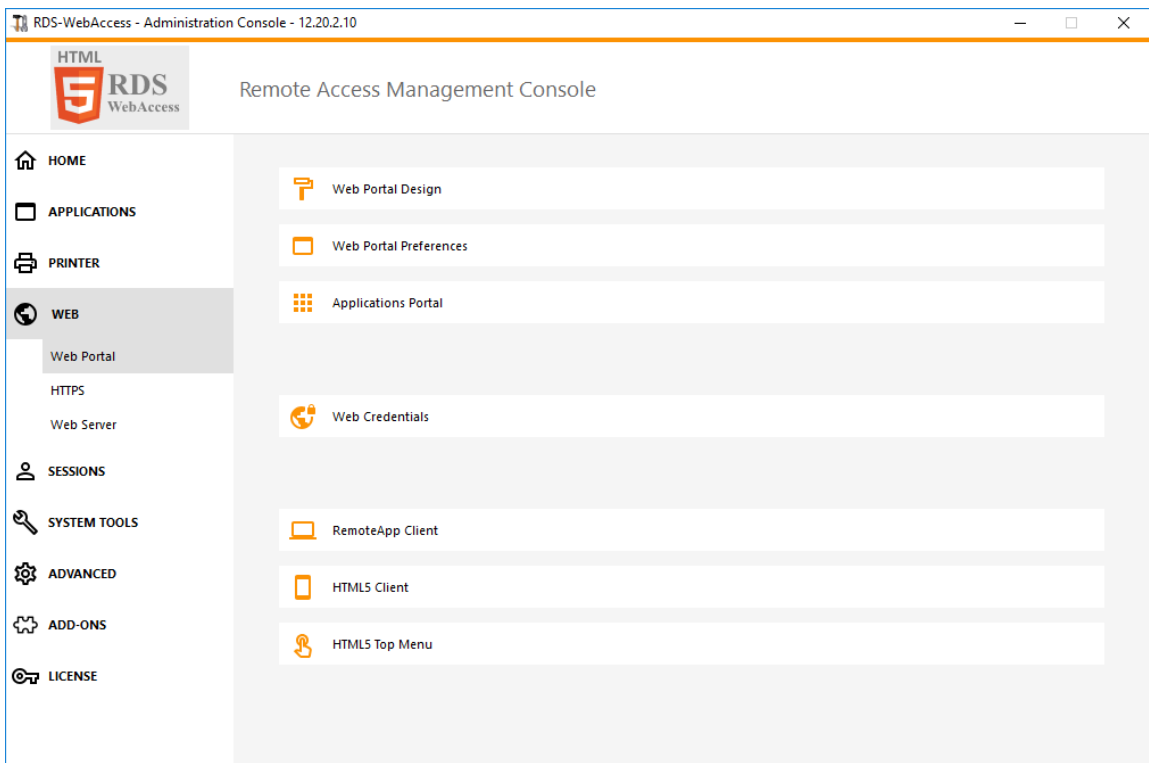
RDS-WebAccess - Administration Console - 12.20.2.10

HTML 5 RDS WebAccess

Remote Access Management Console

HOME

APPLICATIONS

PRINTER

WEB

Web Portal

HTTPS

Web Server

SESSIONS

SYSTEM TOOLS

ADVANCED

ADD-ONS

LICENSE

Web Portal Design

Web Portal Preferences

Applications Portal

Web Credentials

RemoteApp Client

HTML5 Client

HTML5 Top Menu